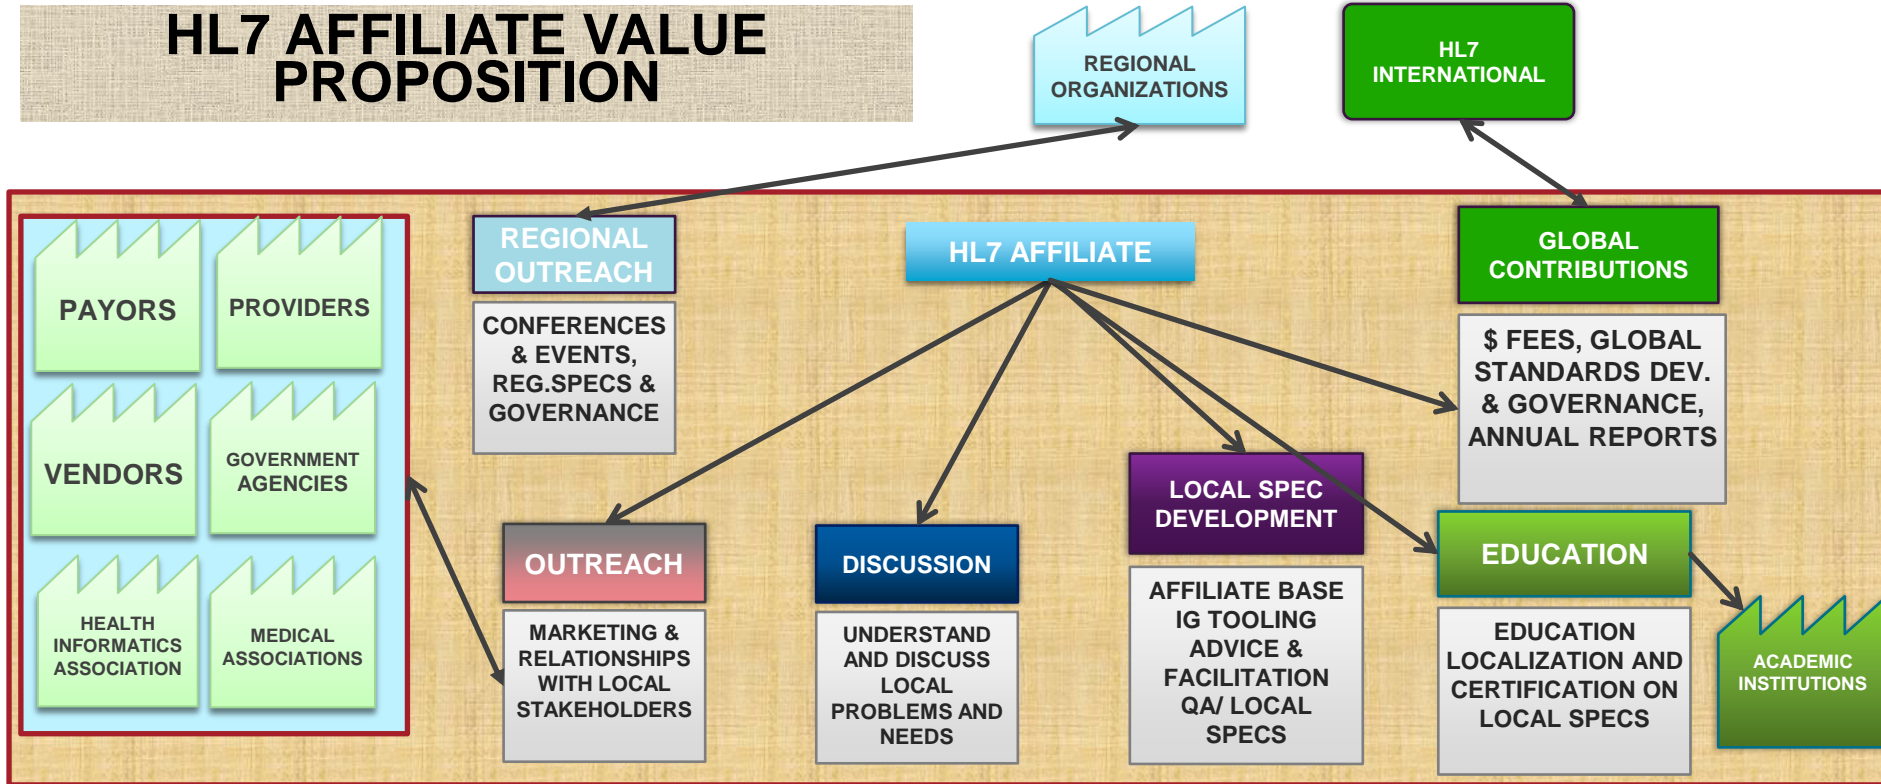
HL7 AFFILIATE VALUE PROPOSITION

REGIONAL ORGANIZATIONS

HL7 INTERNATIONAL

PAYORS

PROVIDERS

VENDORS

GOVERNMENT AGENCIES

HEALTH INFORMATICS ASSOCIATION

MEDICAL ASSOCIATIONS

REGIONAL OUTREACH

CONFERENCES & EVENTS, REG.SPECS & GOVERNANCE

HL7 AFFILIATE

GLOBAL CONTRIBUTIONS

$ FEES, GLOBAL STANDARDS DEV. & GOVERNANCE, ANNUAL REPORTS

OUTREACH

MARKETING & RELATIONSHIPS WITH LOCAL STAKEHOLDERS

DISCUSSION

UNDERSTAND AND DISCUSS LOCAL PROBLEMS AND NEEDS

LOCAL SPEC DEVELOPMENT

AFFILIATE BASE IG TOOLING ADVICE & FACILITATION QA/ LOCAL SPECS

EDUCATION

EDUCATION LOCALIZATION AND CERTIFICATION ON LOCAL SPECS

ACADEMIC INSTITUTIONS